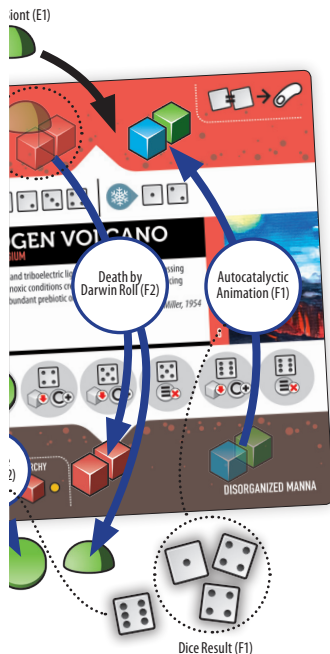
biont (E1)

OGEN VOLCANO

IUM

and triboelectric li ssing
anoxic conditions cr icing
bundant prebiotic c

Miller, 1954

Death by Darwin Roll (F2)

Autocatalyctic Animation (F1)

2)

RCHY

DISORGANIZED MANNA

Dice Result (F1)